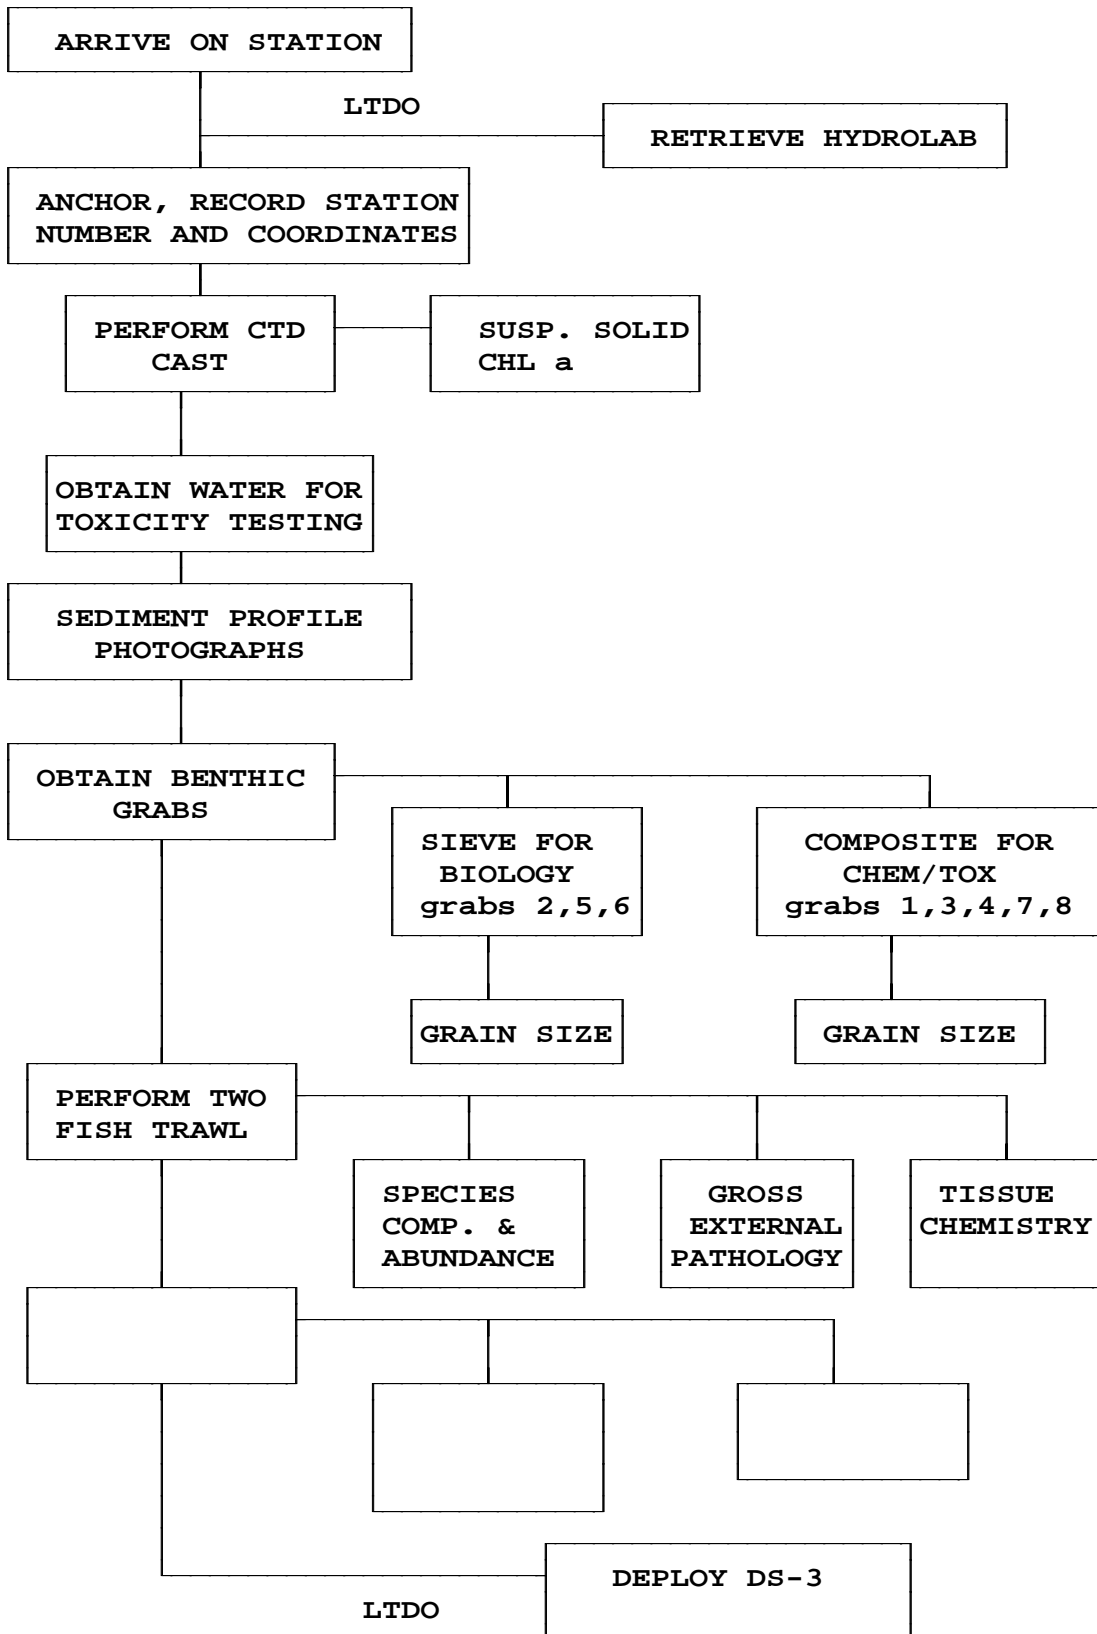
ARRIVE ON STATION

LTDO

RETRIEVE HYDROLAB

ANCHOR, RECORD STATION NUMBER AND COORDINATES

PERFORM CTD CAST

SUSP. SOLID CHL a

OBTAIN WATER FOR TOXICITY TESTING

SEDIMENT PROFILE PHOTOGRAPHS

OBTAIN BENTHIC GRABS

SIEVE FOR BIOLOGY grabs 2,5,6

COMPOSITE FOR CHEM/TOX grabs 1,3,4,7,8

GRAIN SIZE

GRAIN SIZE

PERFORM TWO FISH TRAWL

SPECIES COMP. & ABUNDANCE

GROSS EXTERNAL PATHOLOGY

TISSUE CHEMISTRY

DEPLOY DS-3

LTDO